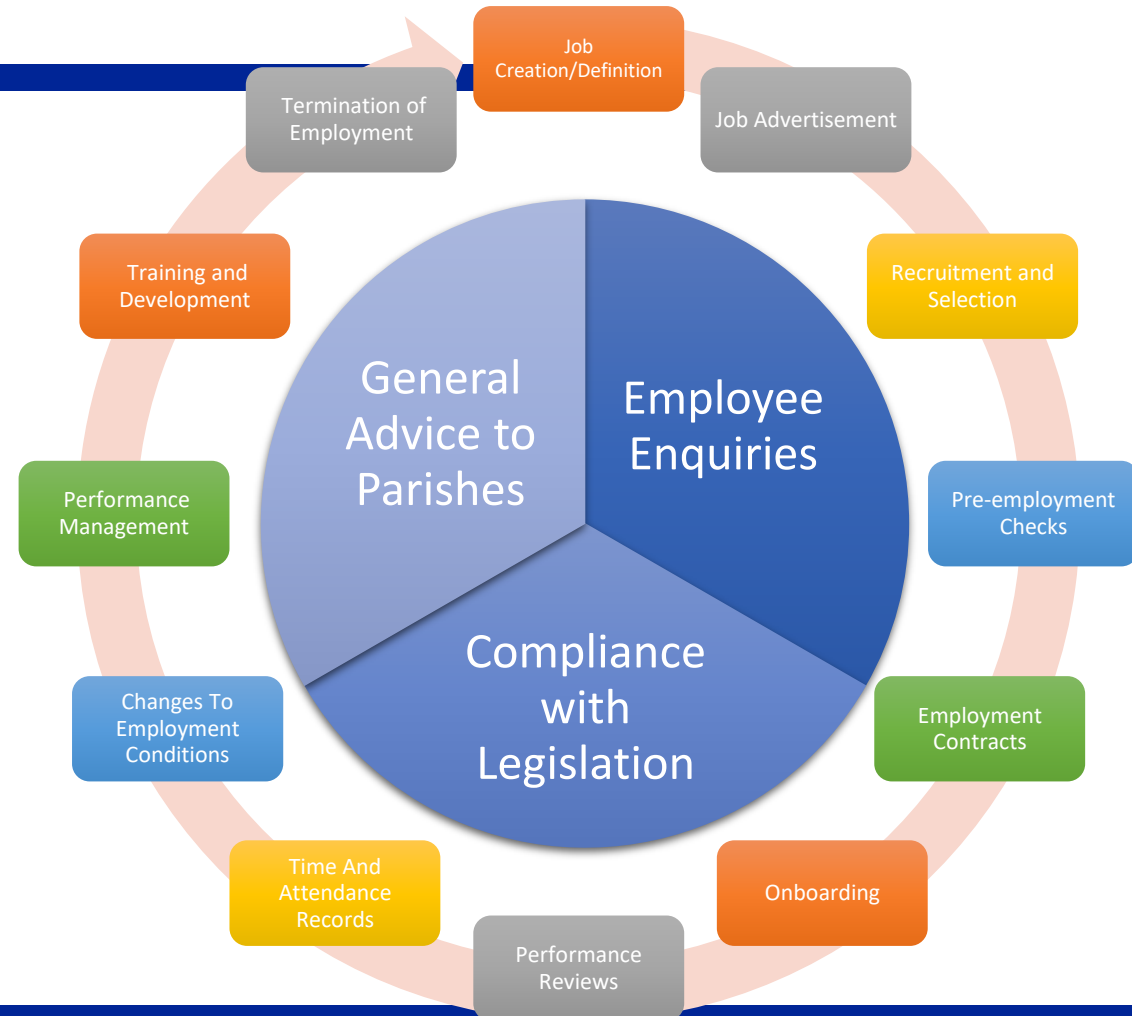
Job Creation/Definition

Job Advertisement

Recruitment and Selection

Pre-employment Checks

Employment Contracts

Onboarding

Performance Reviews

Time And Attendance Records

Changes To Employment Conditions

Performance Management

Training and Development

Termination of Employment

General Advice to Parishes

Employee Enquiries

Compliance with Legislation